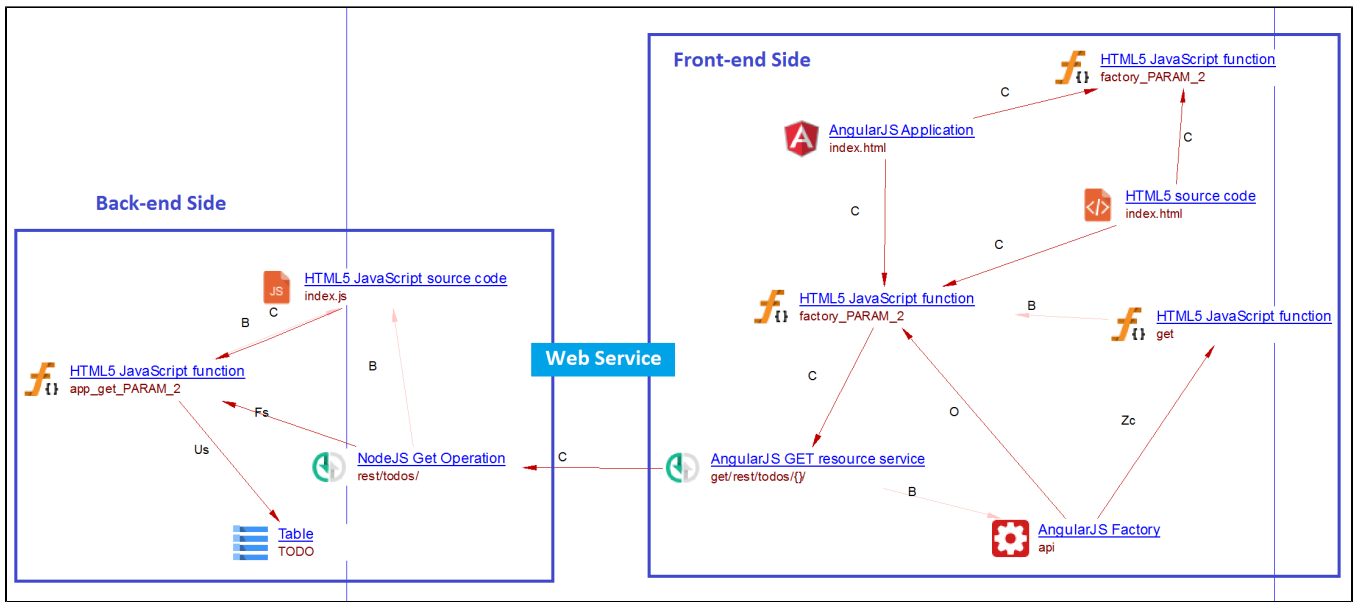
Front-end Side

HTML5 JavaScript function
factory_PARAM_2

C

AngularJS Application
index.html

C

C

HTML5 source code
index.html

C

HTML5 JavaScript function
factory_PARAM_2

B

HTML5 JavaScript function
get

C

O

Zc

AngularJS GET resource service
get/rest/todos/{}/

B

AngularJS Factory
api

Web Service

Back-end Side

JS
HTML5 JavaScript source code
index.js

B C

B

HTML5 JavaScript function
app_get_PARAM_2

Fs

Us

NodeJS Get Operation
rest/todos/

C

Table
TODO